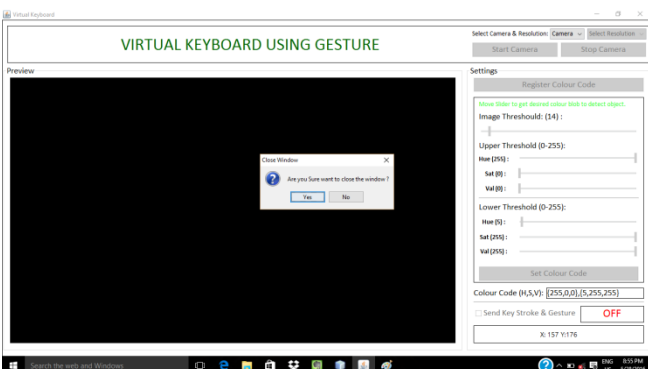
Virtual Keyboard

VIRTUAL KEYBOARD USING GESTURE

Select Camera & Resolution: Camera Select Resolution

Start Camera

Stop Camera

Preview

Settings

Register Colour Code

Move Slider to get desired colour blob to detect object.

Image Threshould: (14) :

Upper Threshold (0-255):

Hue (255) :

Sat (0) :

Val (0) :

Lower Threshold (0-255):

Hue (5) :

Sat (255) :

Val (255) :

Set Colour Code

Colour Code (H,S,V): (255,0,0),(5,255,255)

Send Key Stroke & Gesture

OFF

X: 157 Y:176

Close Window

Are you Sure want to close the window ?

Yes

No

Search the web and Windows

ENG

8:55 PM

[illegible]